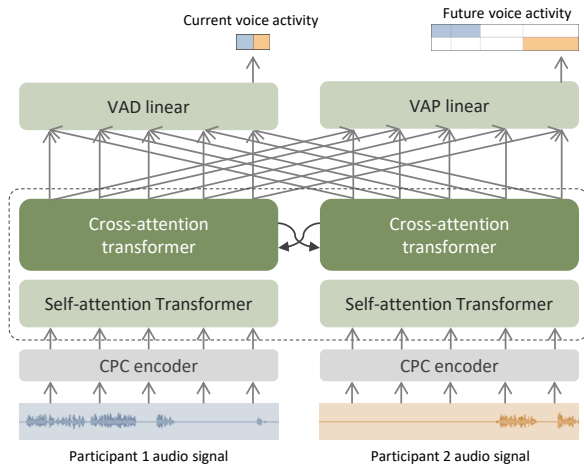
Current voice activity

Future voice activity

VAD linear

VAP linear

Cross-attention transformer

Cross-attention transformer

Self-attention Transformer

Self-attention Transformer

CPC encoder

CPC encoder

Participant 1 audio signal

Participant 2 audio signal